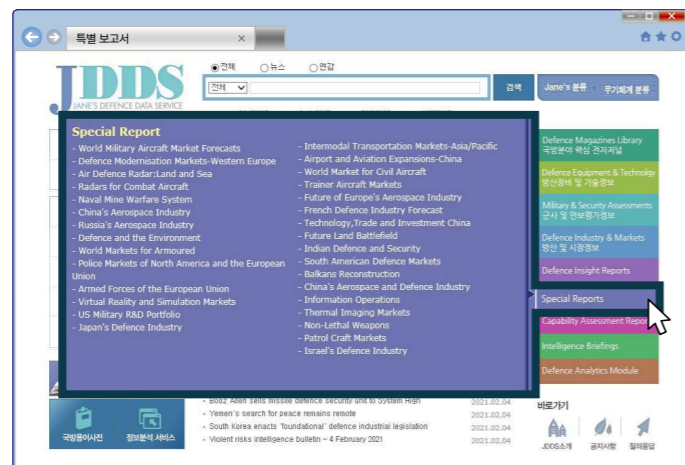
특별 보고서 ×

JDDS
JANE'S DEFENCE DATA SERVICE

◉전체 ○뉴스 ○연감
전체
검색
Jane's 분류 무기체계 분류

Special Report
- World Military Aircraft Market Forecasts
- Defence Modernisation Markets-Western Europe
- Air Defence Radar:Land and Sea
- Radars for Combat Aircraft
- Naval Mine Warfare System
- China's Aerospace Industry
- Russia's Aerospace Industry
- Defence and the Environment
- World Markets for Armoured
- Police Markets of North America and the European Union
- Armed Forces of the European Union
- Virtual Reality and Simulation Markets
- US Military R&D Portfolio
- Japan's Defence Industry

- Intermodal Transportation Markets-Asia/Pacific
- Airport and Aviation Expansions-China
- World Market for Civil Aircraft
- Trainer Aircraft Markets
- Future of Europe's Aerospace Industry
- French Defence Industry Forecast
- Technology,Trade and Investment China
- Future Land Battlefield
- Indian Defence and Security
- South American Defence Markets
- Balkans Reconstruction
- China's Aerospace and Defence Industry
- Information Operations
- Thermal Imaging Markets
- Non-Lethal Weapons
- Patrol Craft Markets
- Israel's Defence Industry

Defence Magazines Library 국방분야 핵심 전자저널
Defence Equipment & Technology 방산장비 및 기술정보
Military & Security Assessments 군사 및 안보평가정보
Defence Industry & Markets 방산 및 시장정보
Defence Insight Reports
Special Reports
Capability Assessment Report
Intelligence Briefings
Defence Analytics Module

- Booz Allen sells missile defence security unit to System High 2021.02.04
- Yemen's search for peace remains remote 2021.02.04
- South Korea enacts 'foundational' defence industrial legislation 2021.02.04
- Violent risks intelligence bulletin – 4 February 2021 2021.02.04

국방용어사전 정보분석 서비스

바로가기
JDDS소개 공지사항 질의응답